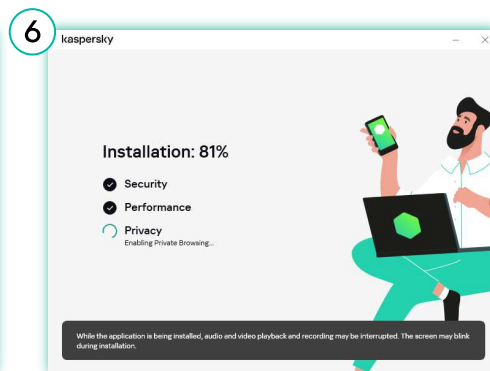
6

kaspersky

Installation: 81%

Security

Performance

Privacy
Enabling Private Browsing...

While the application is being installed, audio and video playback and recording may be interrupted. The screen may blink during installation.